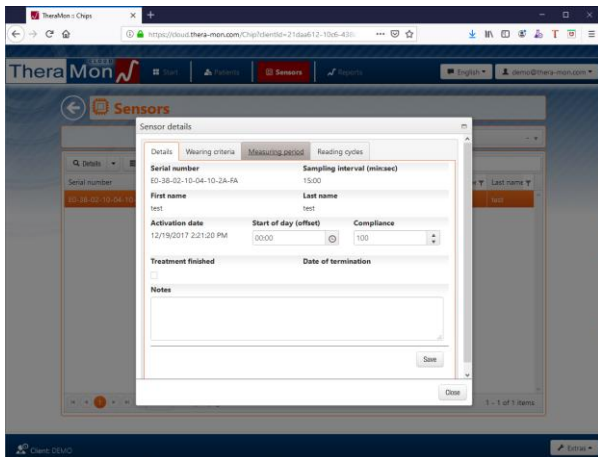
TheraMon :: Chips

https://cloud.thera-mon.com/Chip?clientId=21daa612-10c6-43(

TheraMon

Start
Patients
Sensors
Reports

English
demo@thera-mon.com

Sensors

Details
Serial number
E0-38-02-10-04-10
Last name
test

Sensor details

Details | Wearing criteria | Measuring period | Reading cycles

Serial number
E0-38-02-10-04-10-2A-FA

Sampling interval (min:sec)
15:00

First name
test

Last name
test

Activation date
12/19/2017 2:21:20 PM

Start of day (offset)
00:00

Compliance
100

Treatment finished

Date of termination

Notes

Save

Close

1 - 1 of 1 items

Client: DEMO

Extras